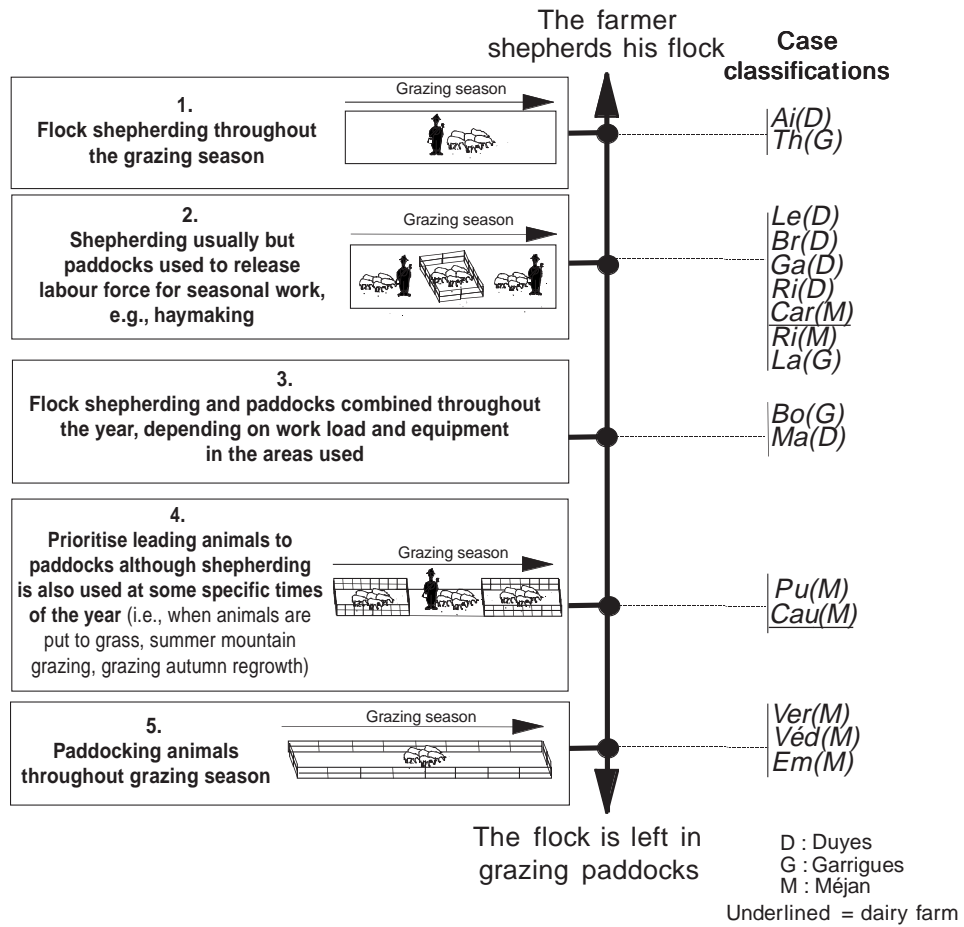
The farmer shepherds his flock

Case classifications

1.
Flock shepherding throughout the grazing season

Grazing season

Ai(D)
Th(G)

2.
Shepherding usually but paddocks used to release labour force for seasonal work, e.g., haymaking

Grazing season

Le(D)
Br(D)
Ga(D)
Ri(D)
Car(M)
Ri(M)
La(G)

3.
Flock shepherding and paddocks combined throughout the year, depending on work load and equipment in the areas used

Bo(G)
Ma(D)

4.
Prioritise leading animals to paddocks although shepherding is also used at some specific times of the year (i.e., when animals are put to grass, summer mountain grazing, grazing autumn regrowth)

Grazing season

Pu(M)
Cau(M)

5.
Paddocking animals throughout grazing season

Grazing season

Ver(M)
Véd(M)
Em(M)

The flock is left in grazing paddocks

D : Duyes
G : Garrigues
M : Méjan
Underlined = dairy farm